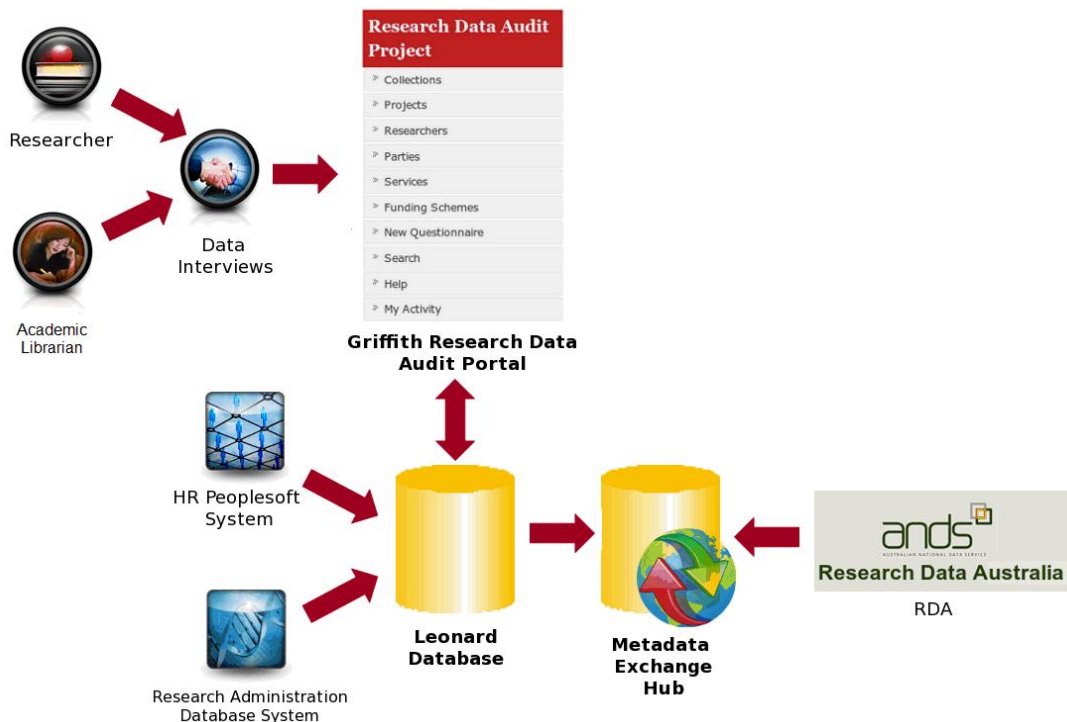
Researcher

Academic Librarian

Data Interviews

Research Data Audit Project

Collections
Projects
Researchers
Parties
Services
Funding Schemes
New Questionnaire
Search
Help
My Activity

Griffith Research Data Audit Portal

HR Peoplesoft System

Research Administration Database System

Leonard Database

Metadata Exchange Hub

ands
AUSTRALIAN NATIONAL DATA SERVICE
Research Data Australia

RDA